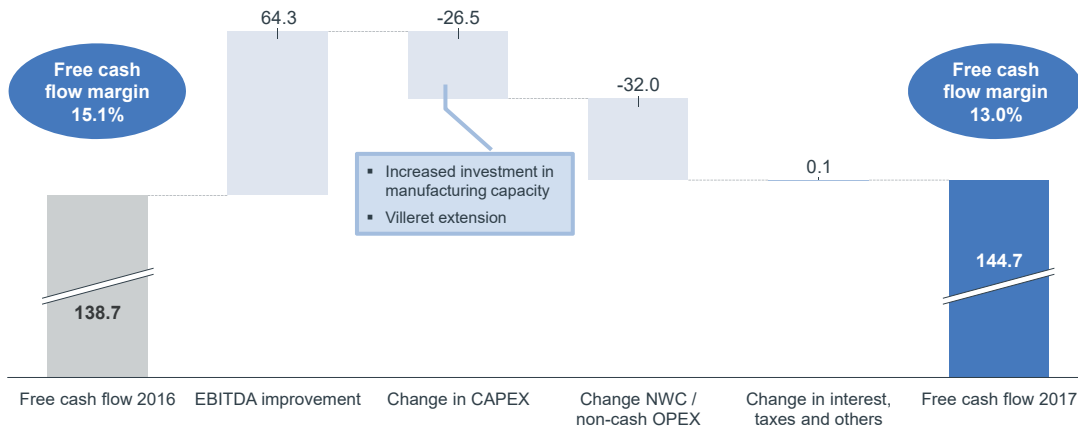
Free cash flow margin 15.1%

64.3

-26.5

-32.0

0.1

Free cash flow margin 13.0%

▪ Increased investment in manufacturing capacity

▪ Villeret extension

138.7

144.7

Free cash flow 2016

EBITDA improvement

Change in CAPEX

Change NWC / non-cash OPEX

Change in interest, taxes and others

Free cash flow 2017